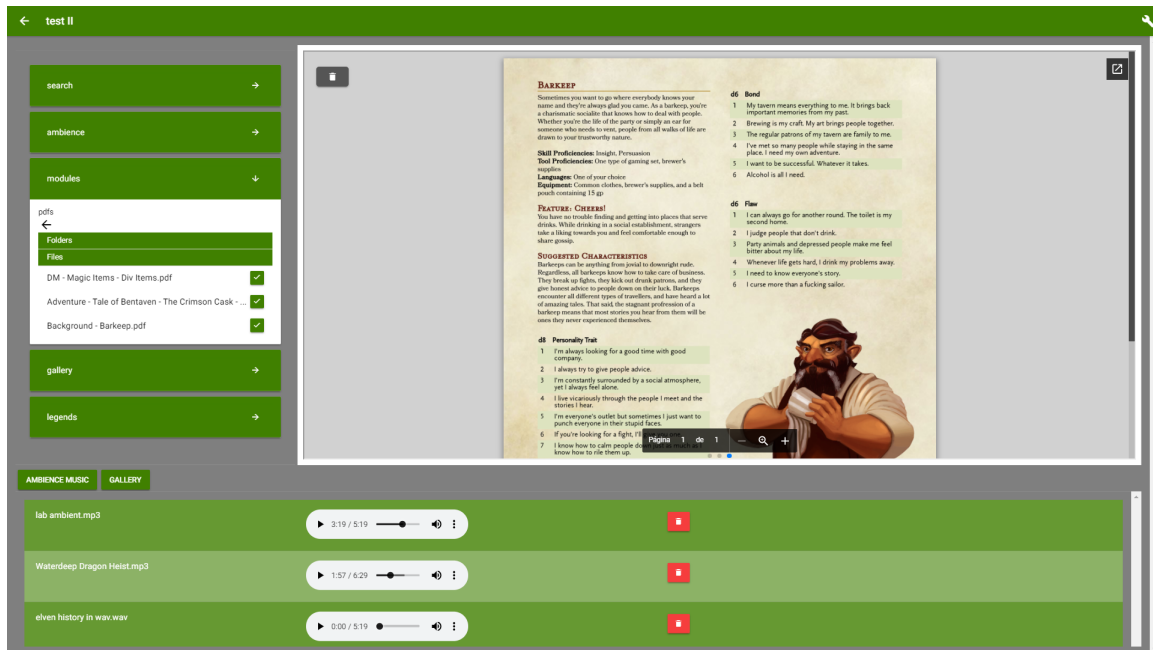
test II

search

ambience

modules

pdfs

Folders

Files

DM - Magic Items - Div Items.pdf

Adventure - Tale of Bentaven - The Crimson Cask - ...

Background - Barkeep.pdf

gallery

legends

Barkeep

Sometimes you want to go where everybody knows your name and they're always glad you came. As a barkeep, you're a charismatic socialite that knows how to deal with people. Whether you're the life of the party or simply an ear for someone who needs to vent, people from all walks of life are drawn to your trustworthy nature.

Skill Proficiencies: Insight, Persuasion
Tool Proficiencies: One type of gaming set, brewer's supplies
Languages: One of your choice
Equipment: Common clothes, brewer's supplies, and a belt pouch containing 15 gp

Feature: Cheers!

You have no trouble finding and getting into places that serve drinks. While drinking in a social establishment, strangers take a liking towards you and feel comfortable enough to share gossip.

Suggested Characteristics

Barkeeps can be anything from jovial to downright rude. Regardless, all barkeeps know how to take care of business. They break up fights, they kick out drunk patrons, and they give honest advice to people down on their luck. Barkeeps encounter all different types of travellers, and have heard a lot of amazing tales. That said, the stagnant profession of a barkeep means that most stories you hear from them will be ones they never experienced themselves.

| d8 | Personality Trait |
|---|---|
| 1 | I'm always looking for a good time with good company. |
| 2 | I always try to give people advice. |
| 3 | I'm constantly surrounded by a social atmosphere, yet I always feel alone. |
| 4 | I live vicariously through the people I meet and the stories I hear. |
| 5 | I'm everyone's outlet but sometimes I just want to punch everyone in their stupid faces. |
| 6 | If you're looking for a fight, I'll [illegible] |
| 7 | I know how to calm people do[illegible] know how to rile them up. |

| d6 | Bond |
|---|---|
| 1 | My tavern means everything to me. It brings back important memories from my past. |
| 2 | Brewing is my craft. My art brings people together. |
| 3 | The regular patrons of my tavern are family to me. |
| 4 | I've met so many people while staying in the same place. I need my own adventure. |
| 5 | I want to be successful. Whatever it takes. |
| 6 | Alcohol is all I need. |

| d6 | Flaw |
|---|---|
| 1 | I can always go for another round. The toilet is my second home. |
| 2 | I judge people that don't drink. |
| 3 | Party animals and depressed people make me feel bitter about my life. |
| 4 | Whenever life gets hard, I drink my problems away. |
| 5 | I need to know everyone's story. |
| 6 | I curse more than a fucking sailor. |

Página 1 de 1

AMBIENCE MUSIC
GALLERY

lab ambient.mp3
3:19 / 5:19

Waterdeep Dragon Heist.mp3
1:57 / 6:29

elven history in wav.wav
0:00 / 5:19